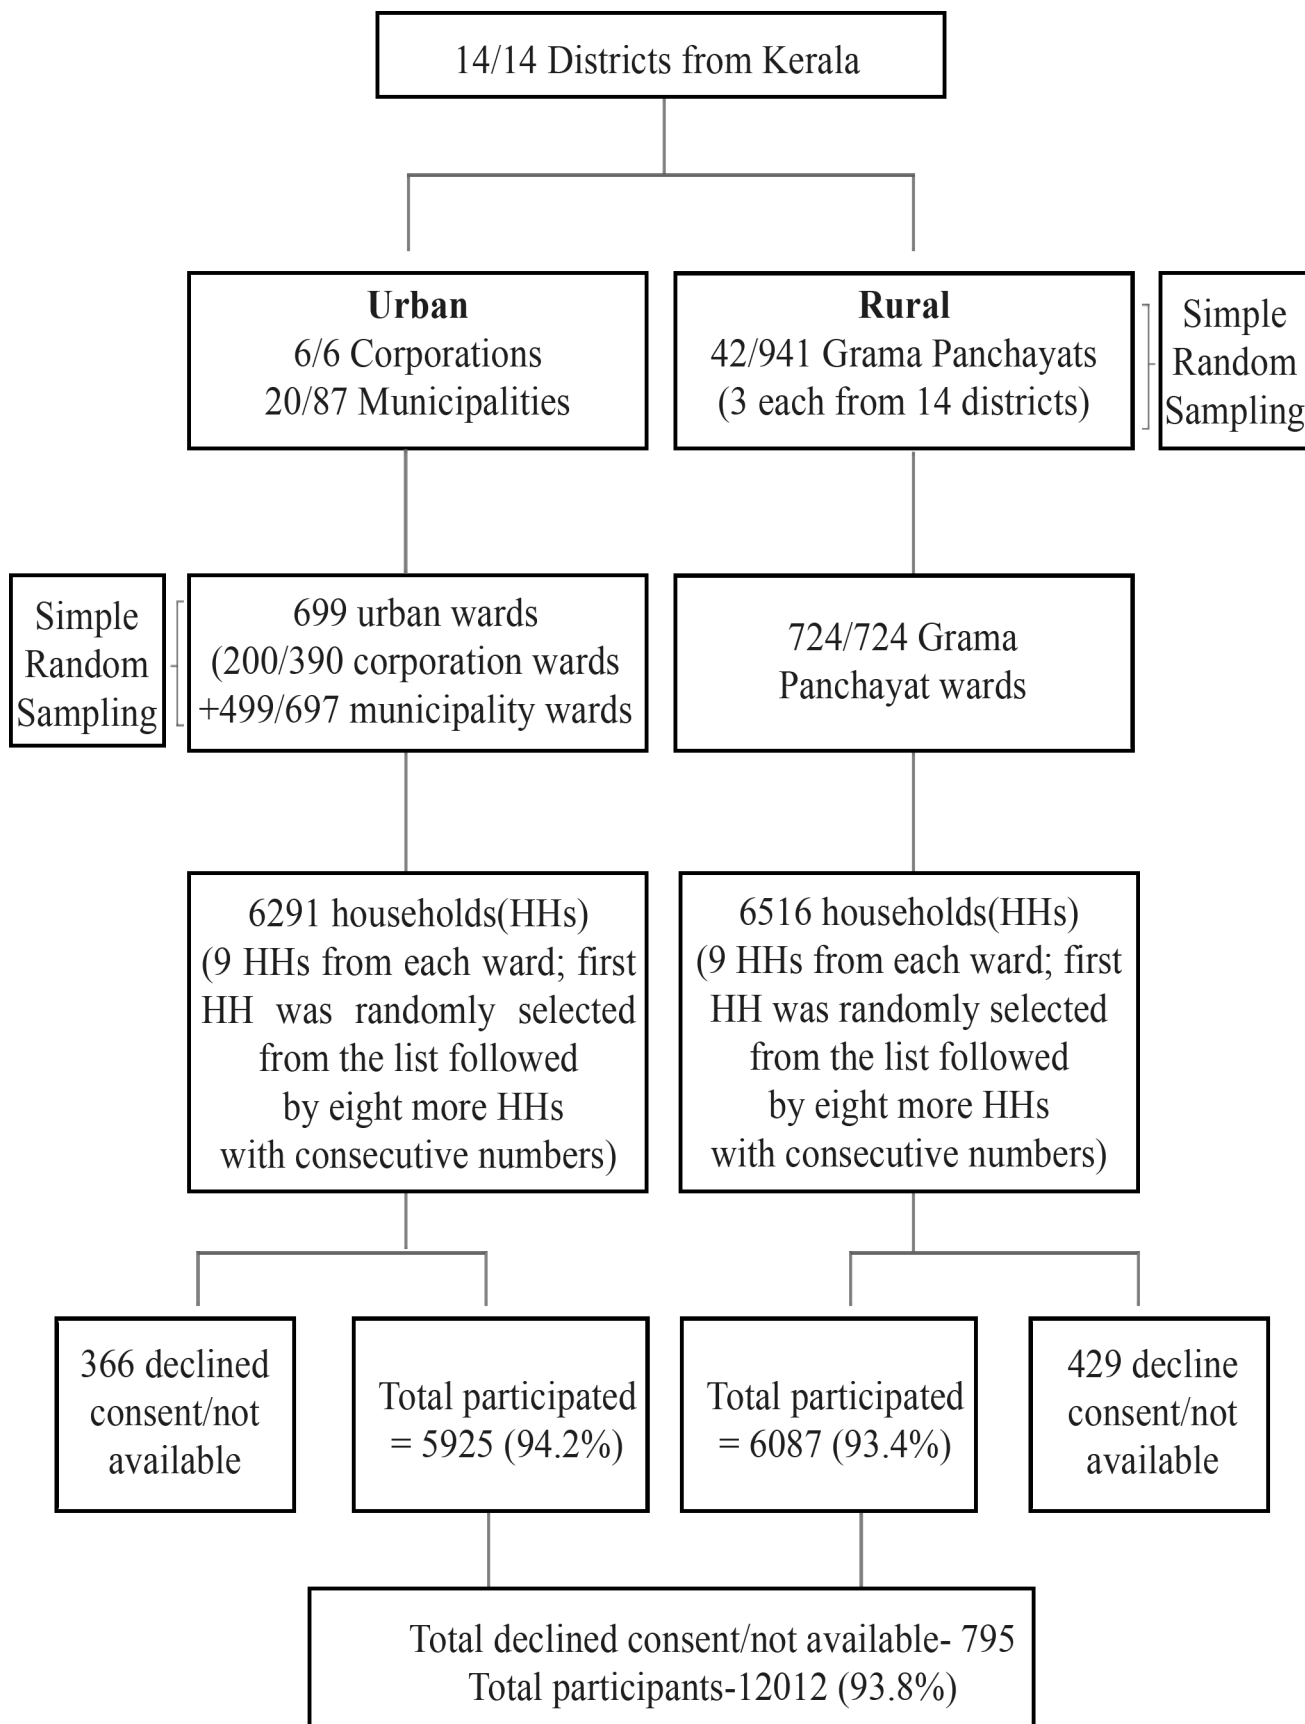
14/14 Districts from Kerala

Urban
6/6 Corporations
20/87 Municipalities

Rural
42/941 Grama Panchayats
(3 each from 14 districts)

Simple Random Sampling

Simple Random Sampling

699 urban wards
(200/390 corporation wards
+499/697 municipality wards

724/724 Grama Panchayat wards

6291 households(HHs)
(9 HHs from each ward; first HH was randomly selected from the list followed by eight more HHs with consecutive numbers)

6516 households(HHs)
(9 HHs from each ward; first HH was randomly selected from the list followed by eight more HHs with consecutive numbers)

366 declined consent/not available

Total participated = 5925 (94.2%)

Total participated = 6087 (93.4%)

429 decline consent/not available

Total declined consent/not available- 795
Total participants-12012 (93.8%)